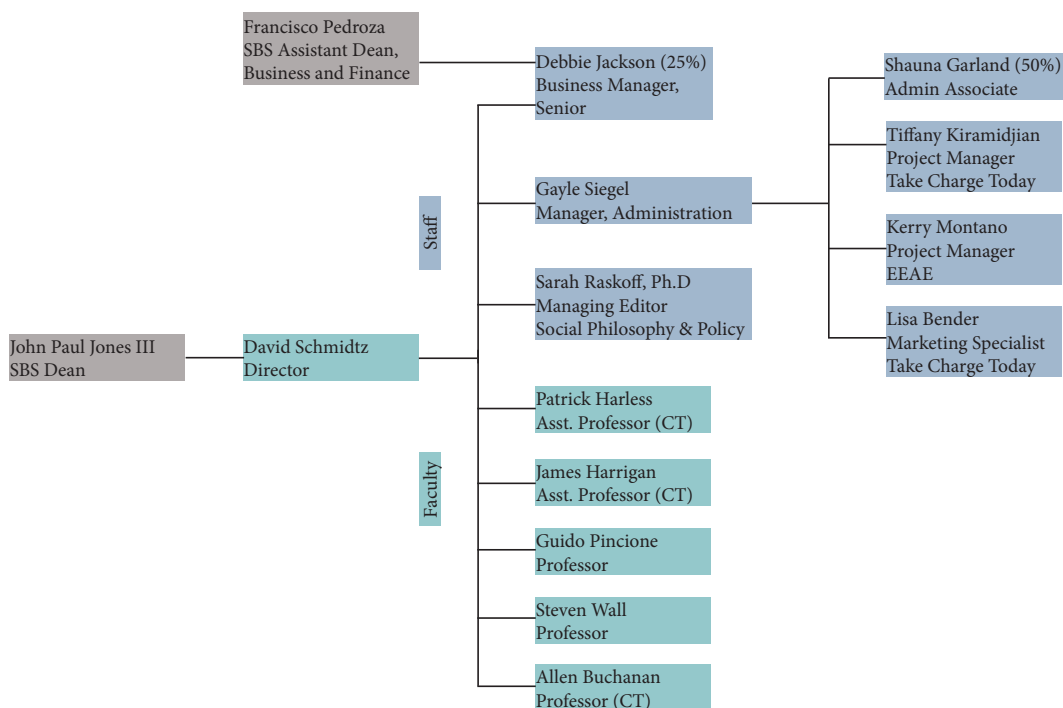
Francisco Pedroza
SBS Assistant Dean,
Business and Finance

Debbie Jackson (25%)
Business Manager,
Senior

Shauna Garland (50%)
Admin Associate

Tiffany Kiramidjian
Project Manager
Take Charge Today

Staff

Gayle Siegel
Manager, Administration

Kerry Montano
Project Manager
EEAE

Sarah Raskoff, Ph.D
Managing Editor
Social Philosophy & Policy

Lisa Bender
Marketing Specialist
Take Charge Today

John Paul Jones III
SBS Dean

David Schmidtz
Director

Patrick Harless
Asst. Professor (CT)

Faculty

James Harrigan
Asst. Professor (CT)

Guido Pincione
Professor

Steven Wall
Professor

Allen Buchanan
Professor (CT)